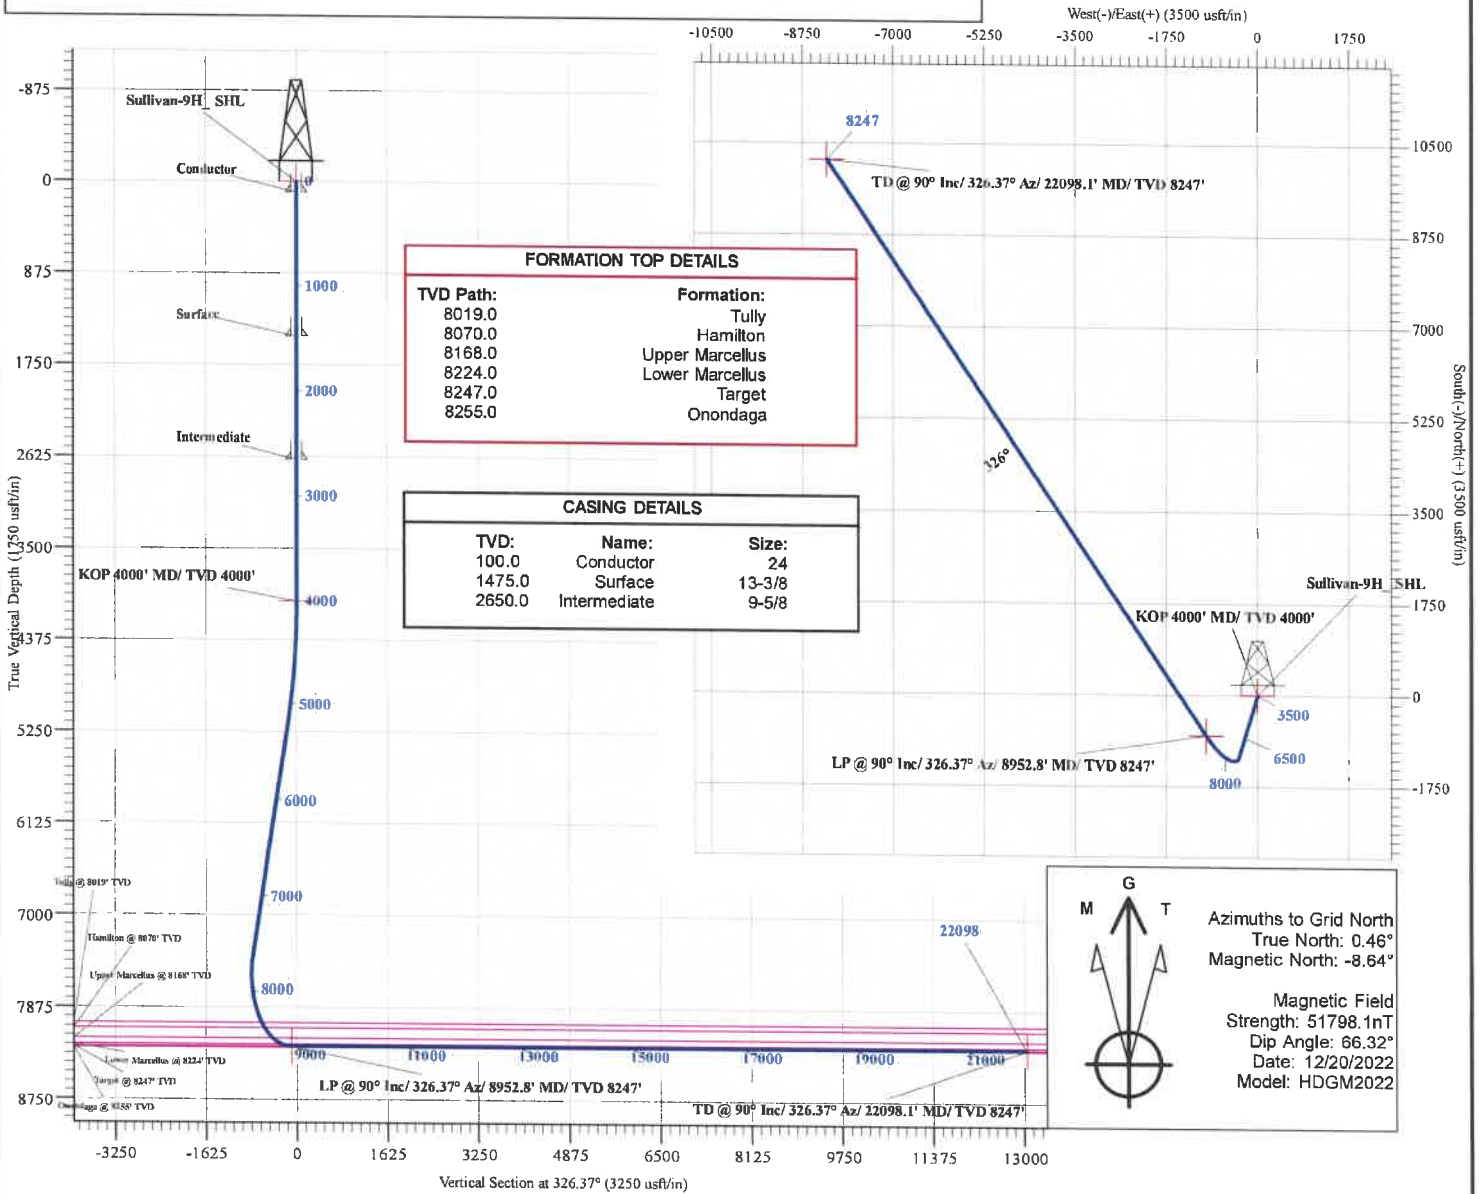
West(-)/East(+) (3500 usft/in)

-10500 -8750 -7000 -5250 -3500 -1750 0 1750

-875
Sullivan-9H_SHL
Conductor
0
875
1000
Surface
1750
2000
Intermediate
2625
3000
3500
KOP 4000' MD/ TVD 4000'
4000
4375
5000
5250
6000
6125
Tully @ 8019' TVD
7000
7000
Hamilton @ 8070' TVD
Upper Marcellus @ 8168' TVD
8000
7875
9000 11000 13000 15000 17000 19000 21000
Lower Marcellus @ 8224' TVD
Target @ 8247' TVD
LP @ 90° Inc/ 326.37° Az/ 8952.8' MD/ TVD 8247'
8750
Onondaga @ 8255' TVD
TD @ 90° Inc/ 326.37° Az/ 22098.1' MD/ TVD 8247'
22098

True Vertical Depth (1750 usft/in)

-3250 -1625 0 1625 3250 4875 6500 8125 9750 11375 13000
Vertical Section at 326.37° (3250 usft/in)

FORMATION TOP DETAILS

| TVD Path: | Formation: |
|---|---|
| 8019.0 | Tully |
| 8070.0 | Hamilton |
| 8168.0 | Upper Marcellus |
| 8224.0 | Lower Marcellus |
| 8247.0 | Target |
| 8255.0 | Onondaga |

CASING DETAILS

| TVD: | Name: | Size: |
|---|---|---|
| 100.0 | Conductor | 24 |
| 1475.0 | Surface | 13-3/8 |
| 2650.0 | Intermediate | 9-5/8 |

8247
TD @ 90° Inc/ 326.37° Az/ 22098.1' MD/ TVD 8247'
10500
8750
7000
326°
5250
3500
Sullivan-9H_SHL
1750
KOP 4000' MD/ TVD 4000'
0
3500
LP @ 90° Inc/ 326.37° Az/ 8952.8' MD/ TVD 8247'
6500
8000
-1750
South(-)/North(+) (3500 usft/in)

M G T
Azimuths to Grid North
True North: 0.46°
Magnetic North: -8.64°

Magnetic Field
Strength: 51798.1nT
Dip Angle: 66.32°
Date: 12/20/2022
Model: HDGM2022